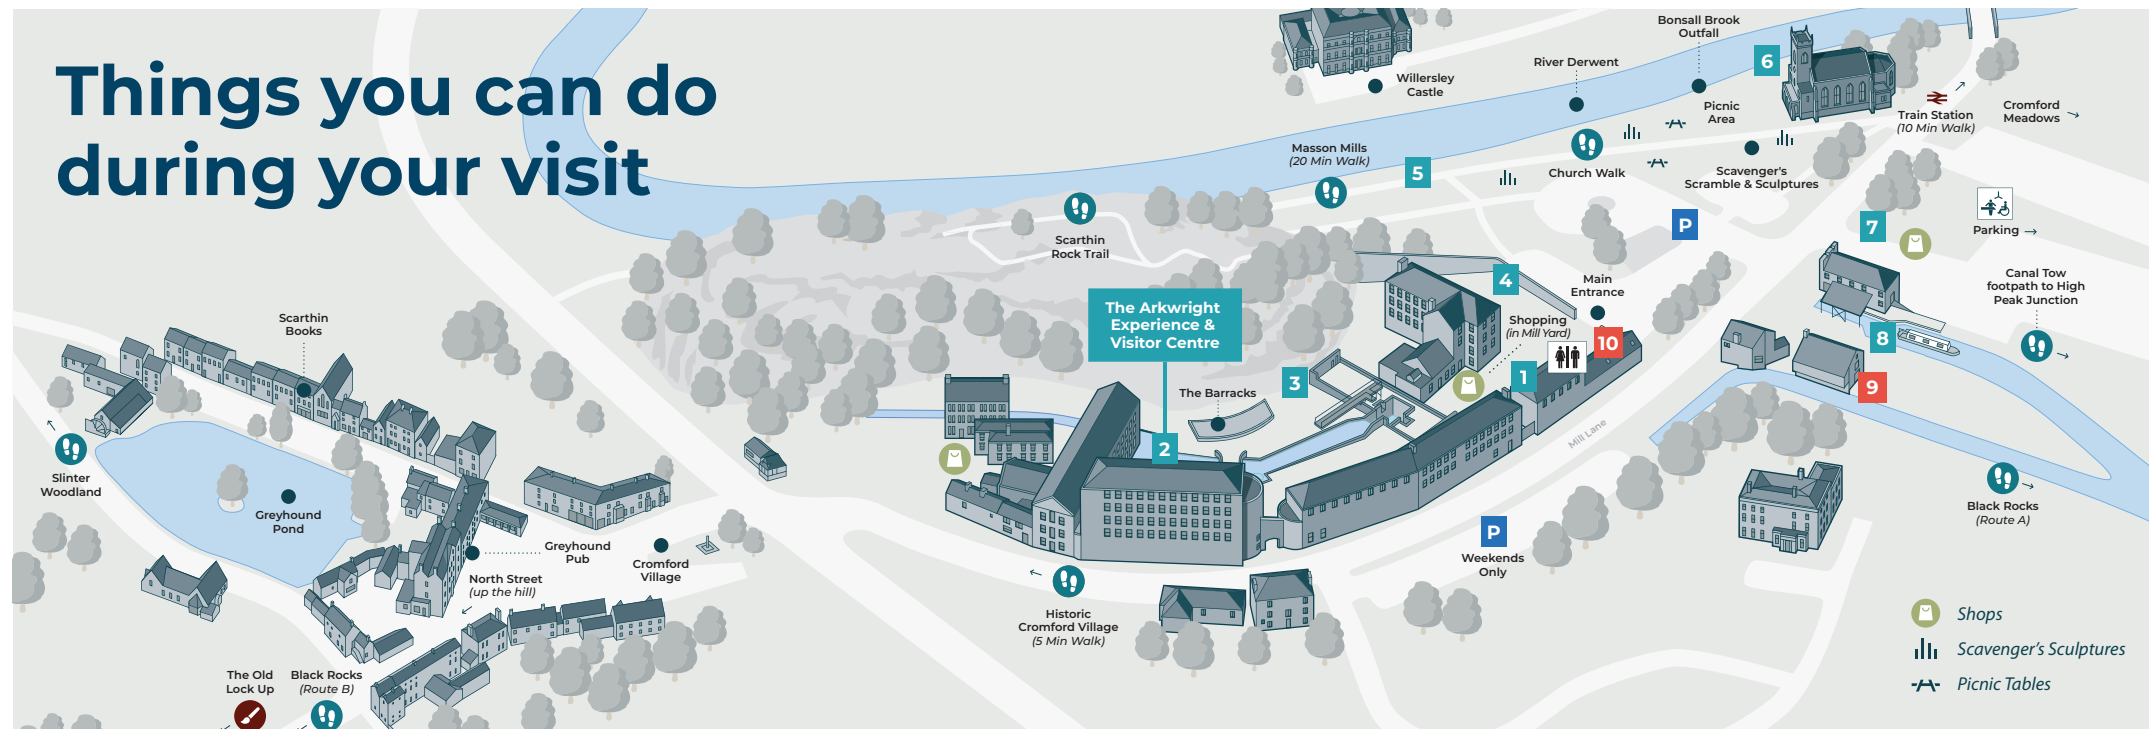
Things you can do during your visit

Willersley Castle

Bonsall Brook Outfall

River Derwent

6

Picnic Area

Train Station (10 Min Walk)

Cromford Meadows →

Masson Mills (20 Min Walk)

5

Church Walk

Scavenger's Scramble & Sculptures

Scarthin Rock Trail

P

7

Parking →

Canal Tow footpath to High Peak Junction

4

Main Entrance

Shopping (in Mill Yard)

10

8

9

Scarthin Books

The Arkwright Experience & Visitor Centre

The Barracks

3

1

Mill Lane

2

Slinter Woodland

Greyhound Pond

Greyhound Pub

Cromford Village

North Street (up the hill)

P

Weekends Only

Black Rocks (Route A)

Historic Cromford Village (5 Min Walk)

The Old Lock Up

Black Rocks (Route B)

Shops

Scavenger's Sculptures

Picnic Tables